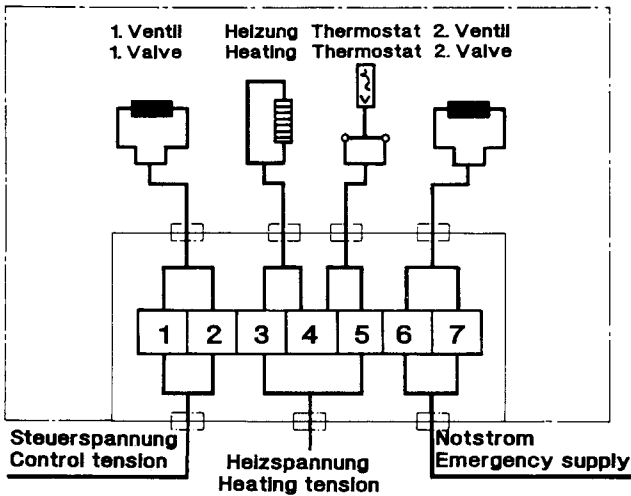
1. Ventil
1. Valve

Heizung
Heating

Thermostat
Thermostat

2. Ventil
2. Valve

| 1 | 2 | 3 | 4 | 5 | 6 | 7 |
|---|---|---|---|---|---|---|

Steuerspannung
Control tension

Heizspannung
Heating tension

Notstrom
Emergency supply